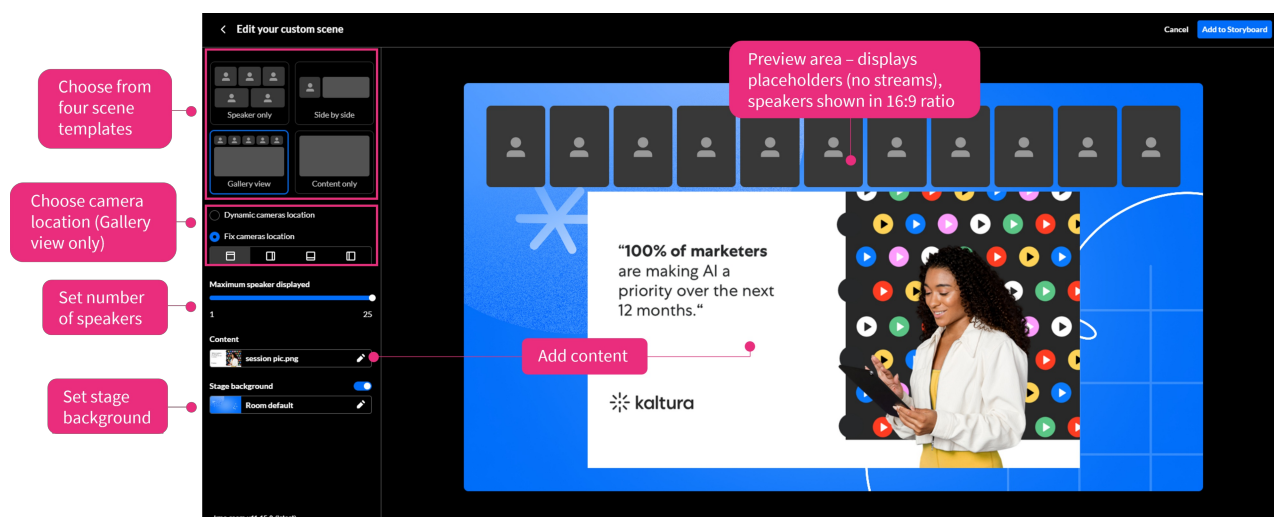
Choose from four scene templates

Choose camera location (Gallery view only)

Set number of speakers

Set stage background

Edit your custom scene

Cancel

Add to Storyboard

Speaker only

Side by side

Gallery view

Content only

Dynamic cameras location

Fix cameras location

Maximum speaker displayed

1

25

Content

session pic.png

Stage background

Room default

Preview area – displays placeholders (no streams), speakers shown in 16:9 ratio

“100% of marketers are making AI a priority over the next 12 months.“

kaltura

Add content

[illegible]